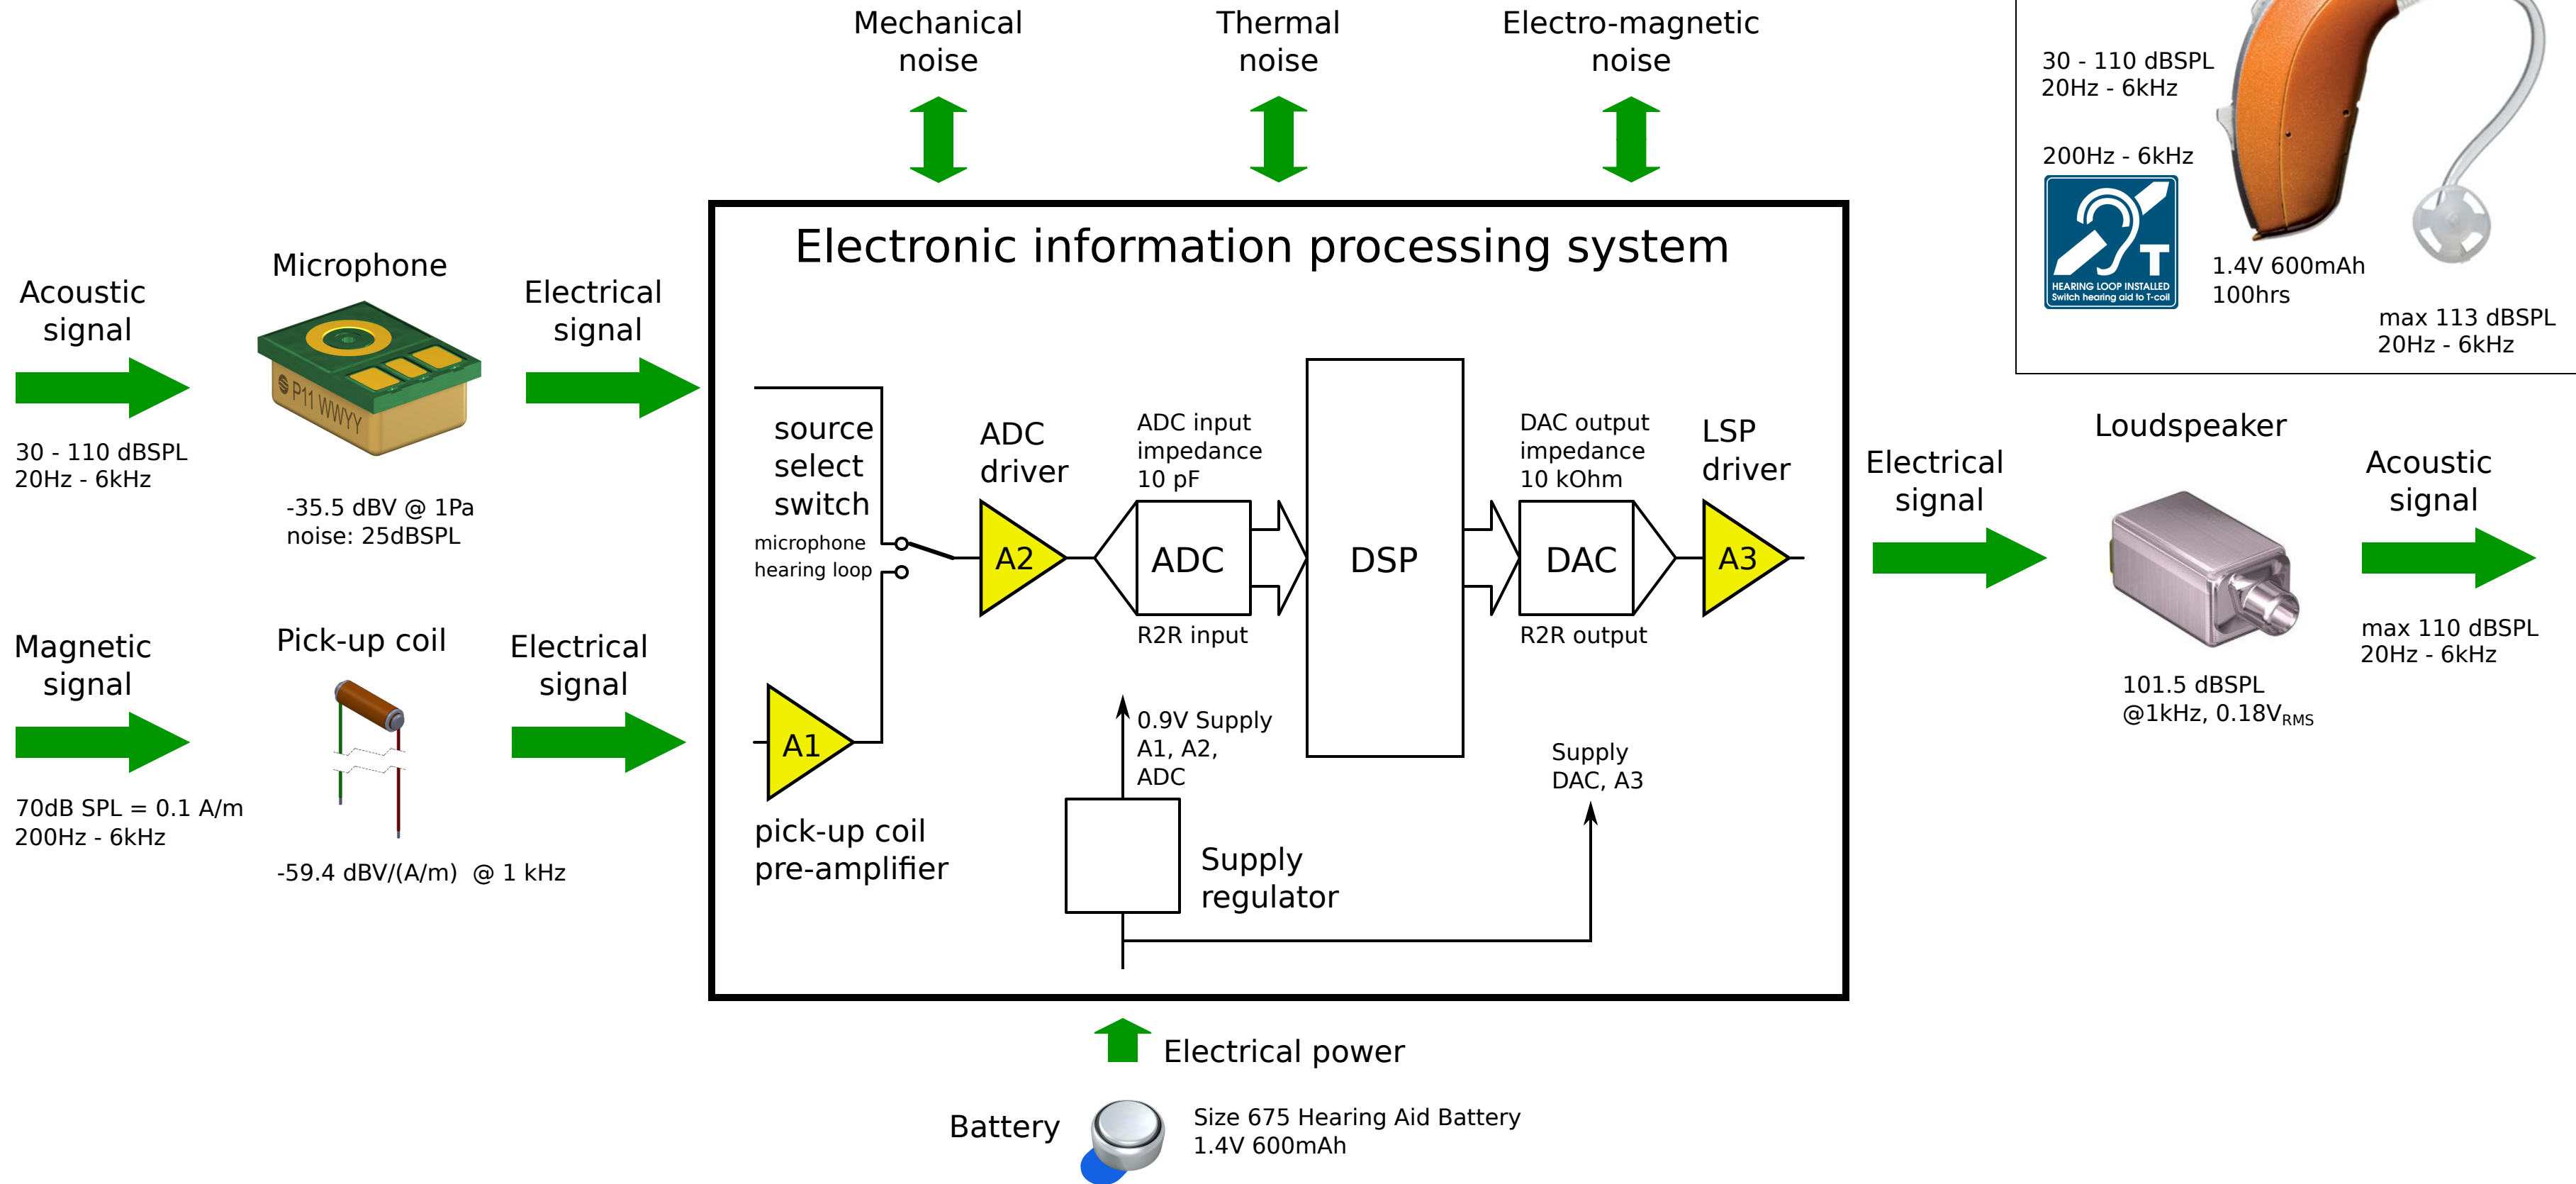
Mechanical noise

Thermal noise

Electro-magnetic noise

30 - 110 dBSPL
20Hz - 6kHz

200Hz - 6kHz

HEARING LOOP INSTALLED
Switch hearing aid to T-coil

T

1.4V 600mAh
100hrs

max 113 dBSPL
20Hz - 6kHz

Electronic information processing system

Acoustic signal

Microphone

S P11 WWYY

Electrical signal

30 - 110 dBSPL
20Hz - 6kHz

-35.5 dBV @ 1Pa
noise: 25dBSPL

source select switch

microphone
hearing loop

ADC driver

A2

ADC input impedance 10 pF

ADC

R2R input

DSP

DAC output impedance 10 kOhm

DAC

R2R output

LSP driver

A3

Electrical signal

Loudspeaker

Acoustic signal

max 110 dBSPL
20Hz - 6kHz

101.5 dBSPL
@1kHz, 0.18V$_{RMS}$

Magnetic signal

Pick-up coil

Electrical signal

A1

pick-up coil pre-amplifier

0.9V Supply
A1, A2,
ADC

Supply
DAC, A3

Supply regulator

70dB SPL = 0.1 A/m
200Hz - 6kHz

-59.4 dBV/(A/m) @ 1 kHz

Electrical power

Battery

Size 675 Hearing Aid Battery
1.4V 600mAh